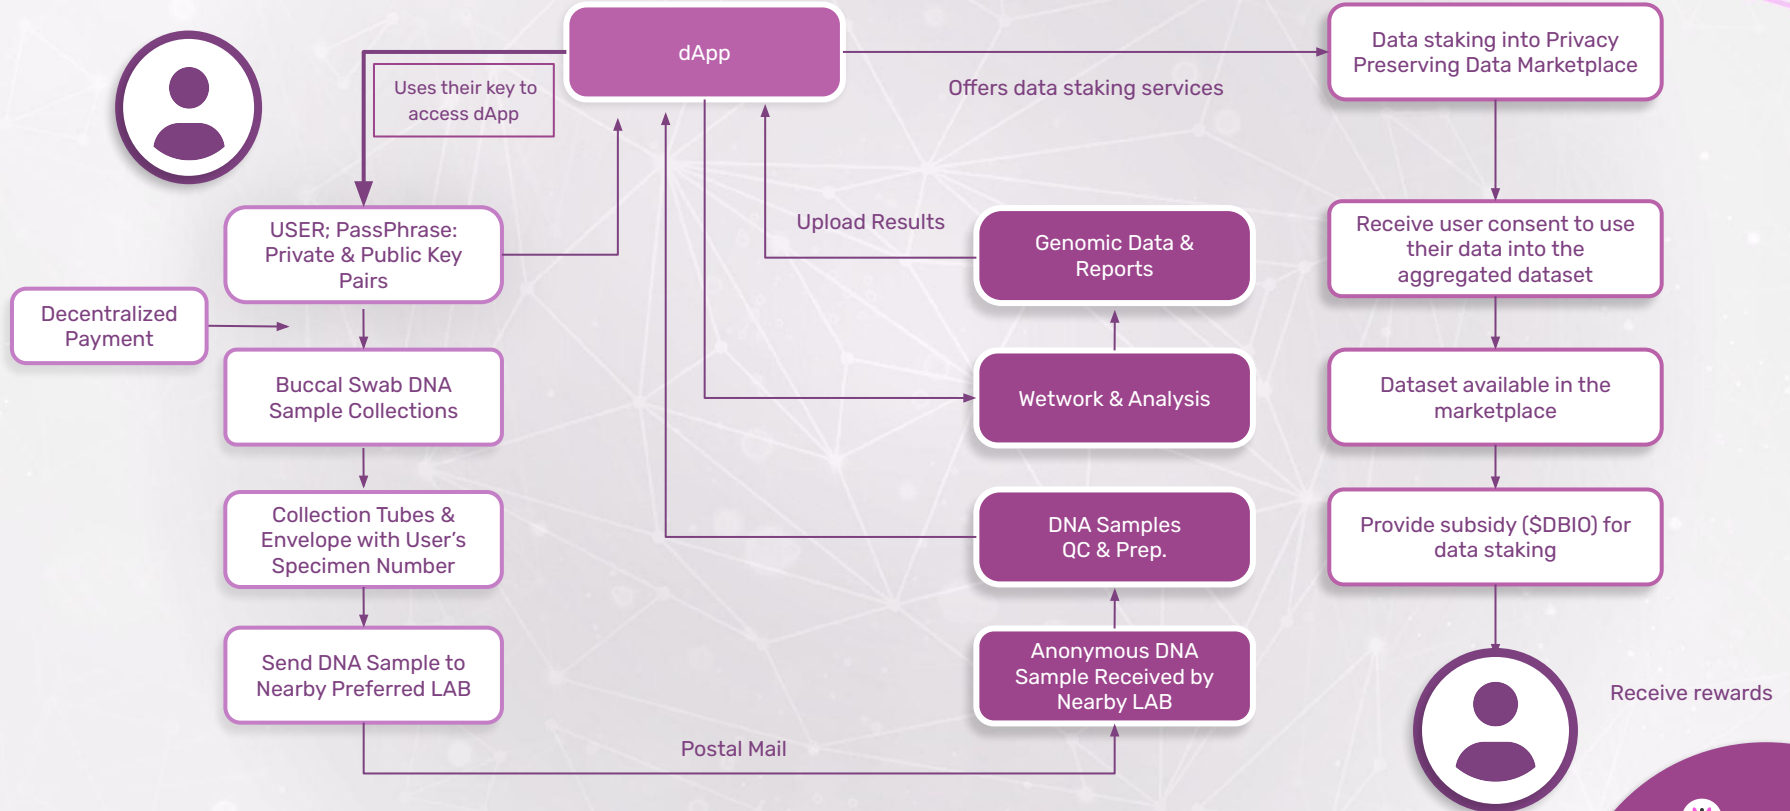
dApp

Uses their key to access dApp

Offers data staking services

Data staking into Privacy Preserving Data Marketplace

USER; PassPhrase: Private & Public Key Pairs

Upload Results

Genomic Data & Reports

Receive user consent to use their data into the aggregated dataset

Decentralized Payment

Buccal Swab DNA Sample Collections

Wetwork & Analysis

Dataset available in the marketplace

Collection Tubes & Envelope with User's Specimen Number

DNA Samples QC & Prep.

Provide subsidy ($DBIO) for data staking

Send DNA Sample to Nearby Preferred LAB

Anonymous DNA Sample Received by Nearby LAB

Receive rewards

Postal Mail